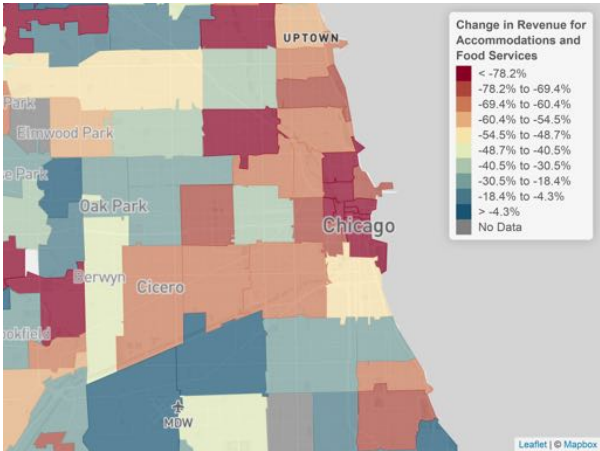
Change in Revenue for Accommodations and Food Services
< -78.2%
-78.2% to -69.4%
-69.4% to -60.4%
-60.4% to -54.5%
-54.5% to -48.7%
-48.7% to -40.5%
-40.5% to -30.5%
-30.5% to -18.4%
-18.4% to -4.3%
> -4.3%
No Data

UPTOWN
Park
Elmwood Park
Park
Oak Park
Chicago
Berwyn
Cicero
kfield
MDW

Leaflet | © Mapbox